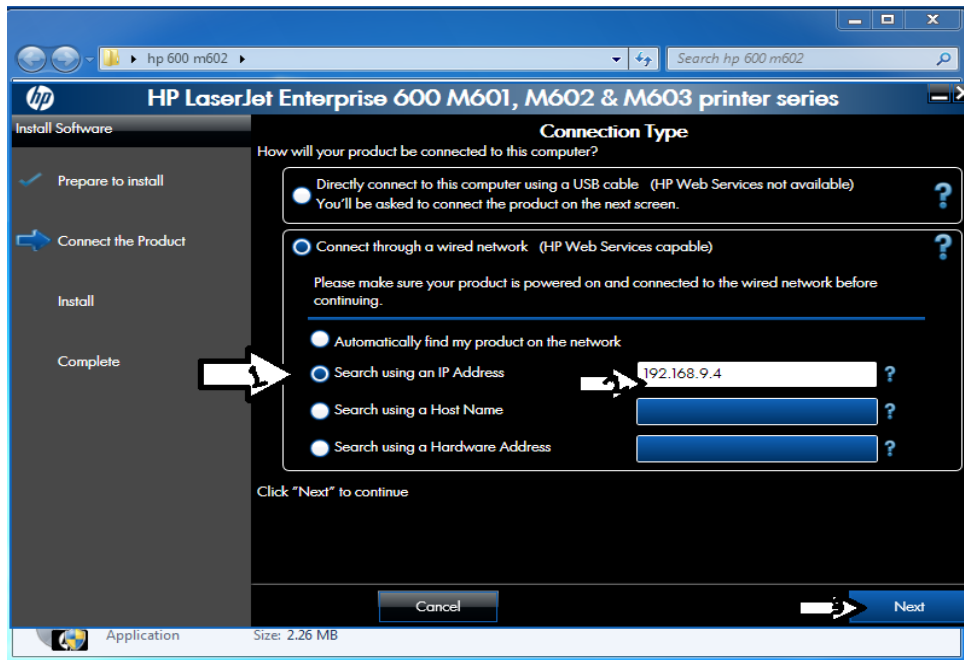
hp 600 m602
Search hp 600 m602

HP LaserJet Enterprise 600 M601, M602 & M603 printer series

Install Software

Prepare to install

Connect the Product

Install

Complete

Connection Type
How will your product be connected to this computer?

Directly connect to this computer using a USB cable (HP Web Services not available)
You'll be asked to connect the product on the next screen.

?

Connect through a wired network (HP Web Services capable)

?

Please make sure your product is powered on and connected to the wired network before continuing.

Automatically find my product on the network

1

Search using an IP Address

2

192.168.9.4

?

Search using a Host Name

?

Search using a Hardware Address

?

Click "Next" to continue

Cancel

3

Next

Application

Size: 2.26 MB